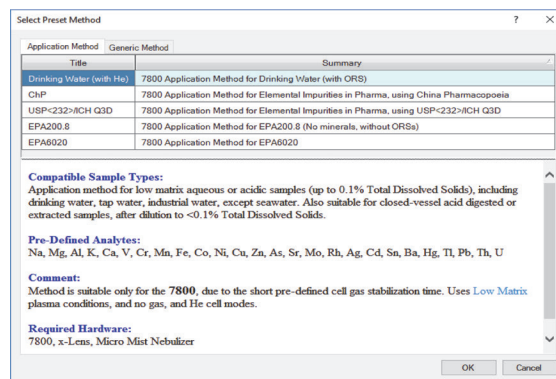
Select Preset Method

?

Application Method | Generic Method

| Title | Summary |
|---|---|
| Drinking Water (with He) | 7800 Application Method for Drinking Water (with ORS) |
| ChP | 7800 Application Method for Elemental Impurities in Pharma, using China Pharmacopoeia |
| USP<232>/ICH Q3D | 7800 Application Method for Elemental Impurities in Pharma, using USP<232>/ICH Q3D |
| EPA200.8 | 7800 Application Method for EPA200.8 (No minerals, without ORSs) |
| EPA6020 | 7800 Application Method for EPA6020 |

Compatible Sample Types:
Application method for low matrix aqueous or acidic samples (up to 0.1% Total Dissolved Solids), including drinking water, tap water, industrial water, except seawater. Also suitable for closed-vessel acid digested or extracted samples, after dilution to <0.1% Total Dissolved Solids.

Pre-Defined Analytes:
Na, Mg, Al, K, Ca, V, Cr, Mn, Fe, Co, Ni, Cu, Zn, As, Sr, Mo, Rh, Ag, Cd, Sn, Ba, Hg, Tl, Pb, Th, U

Comment:
Method is suitable only for the 7800, due to the short pre-defined cell gas stabilization time. Uses Low Matrix plasma conditions, and no gas, and He cell modes.

Required Hardware:
7800, x-Lens, Micro Mist Nebulizer

OK

Cancel